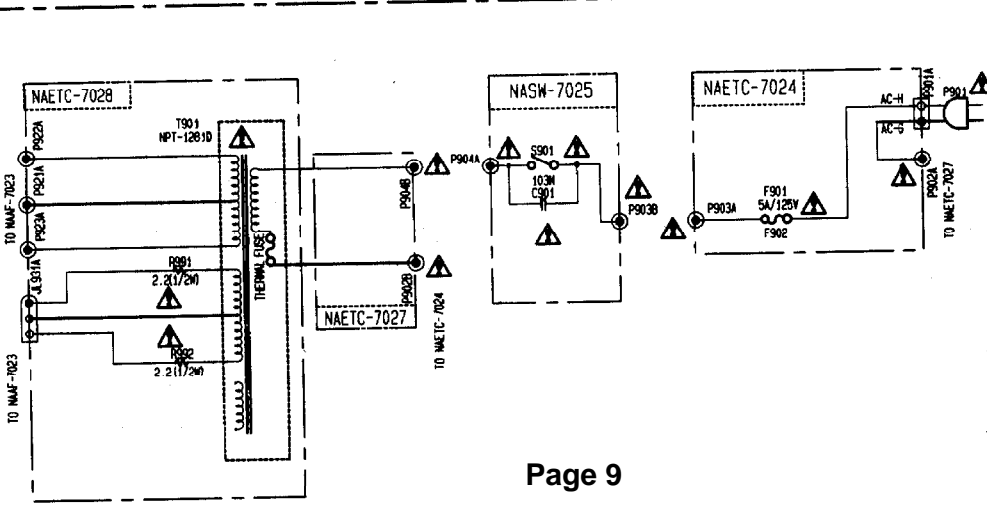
NAETC-7028

T901
NPT-1281D

P922A

P921A

P923A

TO NAAF-7023

R901
2.2(1/2W)

JE931A

TO NAAF-7023

R902
2.2(1/2W)

THERMAL FUSE

NAETC-7027

P904B

P902B

TO NAETC-7024

P904A

NASW-7025

S901

103M
C901

P903B

NAETC-7024

P903A

F901
5A/125V

F902

AC-H

AC-S

P901A

P901

P902A

TO NAETC-7027

Page 9